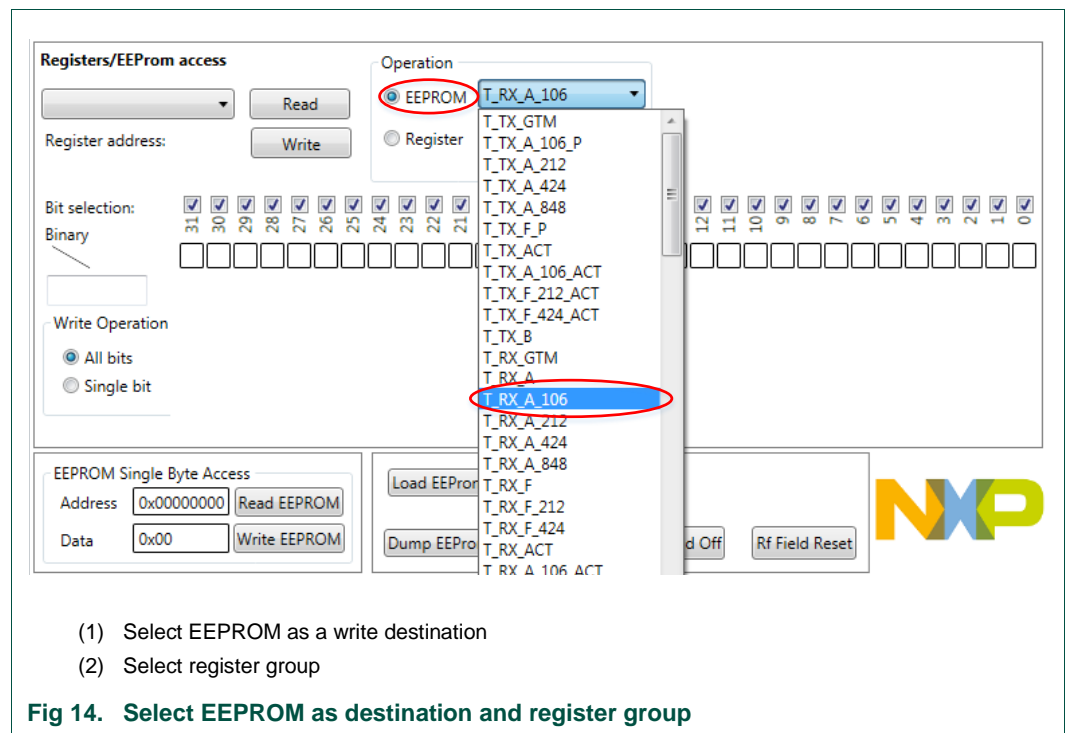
Registers/EEProm access

Read

Register address:

Write

Operation

EEPROM

T_RX_A_106

Register

T_TX_GTM
T_TX_A_106_P
T_TX_A_212
T_TX_A_424
T_TX_A_848
T_TX_F_P
T_TX_ACT
T_TX_A_106_ACT
T_TX_F_212_ACT
T_TX_F_424_ACT
T_TX_B
T_RX_GTM
T_RX_A
T_RX_A_106
T_RX_A_212
T_RX_A_424
T_RX_A_848
T_RX_F
T_RX_F_212
T_RX_F_424
T_RX_ACT
T_RX_A_106_ACT

Bit selection:

Binary

31 30 29 28 27 26 25 24 23 22 21 12 11 10 9 8 7 6 5 4 3 2 1 0

Write Operation

All bits

Single bit

EEPROM Single Byte Access

Address 0x00000000 Read EEPROM

Data 0x00 Write EEPROM

Load EEPror

Dump EEPro

d Off

Rf Field Reset

NXP

(1) Select EEPROM as a write destination

(2) Select register group

Fig 14. Select EEPROM as destination and register group